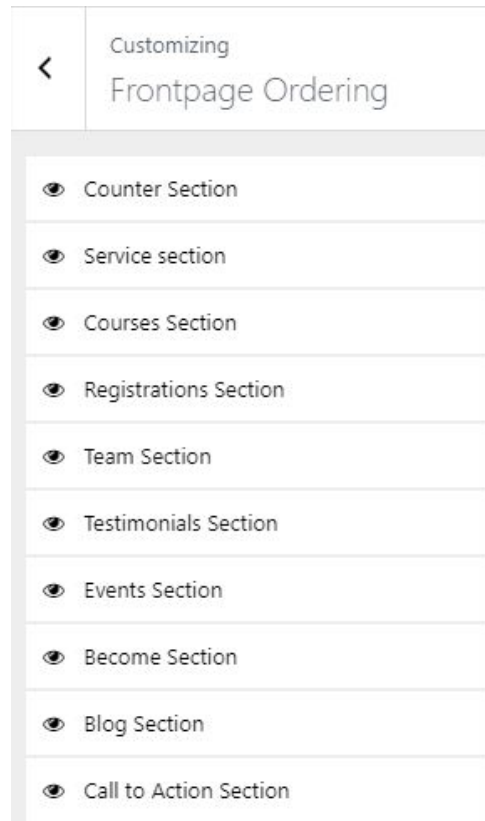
<

Customizing
Frontpage Ordering

Counter Section

Service section

Courses Section

Registrations Section

Team Section

Testimonials Section

Events Section

Become Section

Blog Section

Call to Action Section